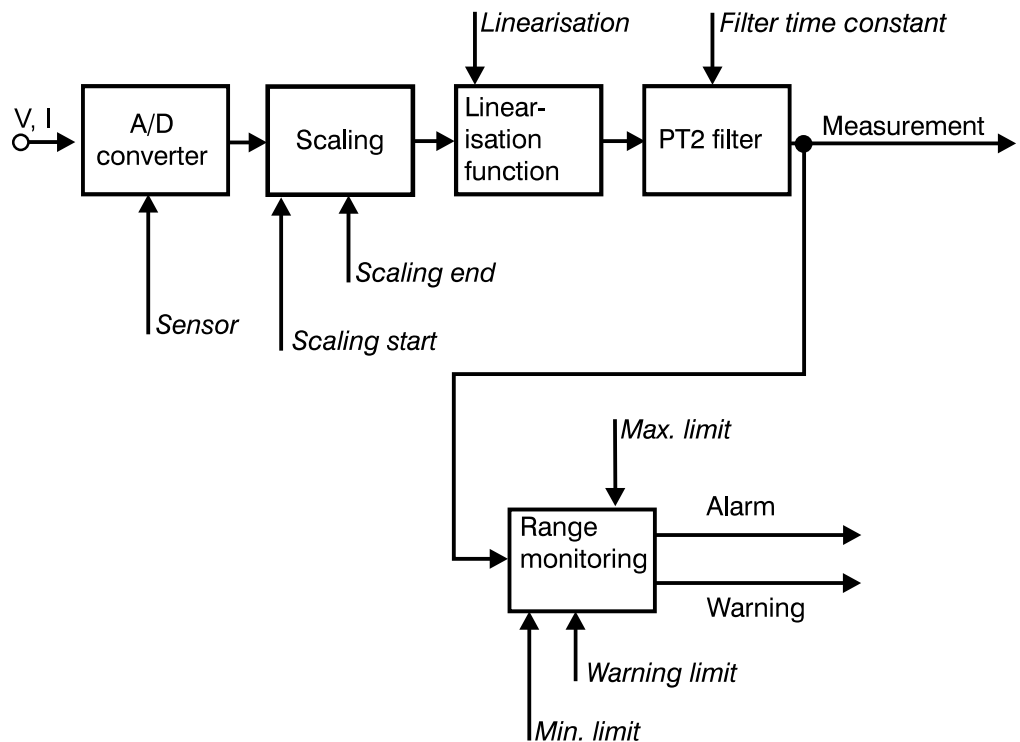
Linearisation

Filter time constant

V, I

A/D converter

Scaling

Linearisation function

PT2 filter

Measurement

Scaling end

Sensor

Scaling start

Max. limit

Range monitoring

Alarm

Warning

Warning limit

Min. limit